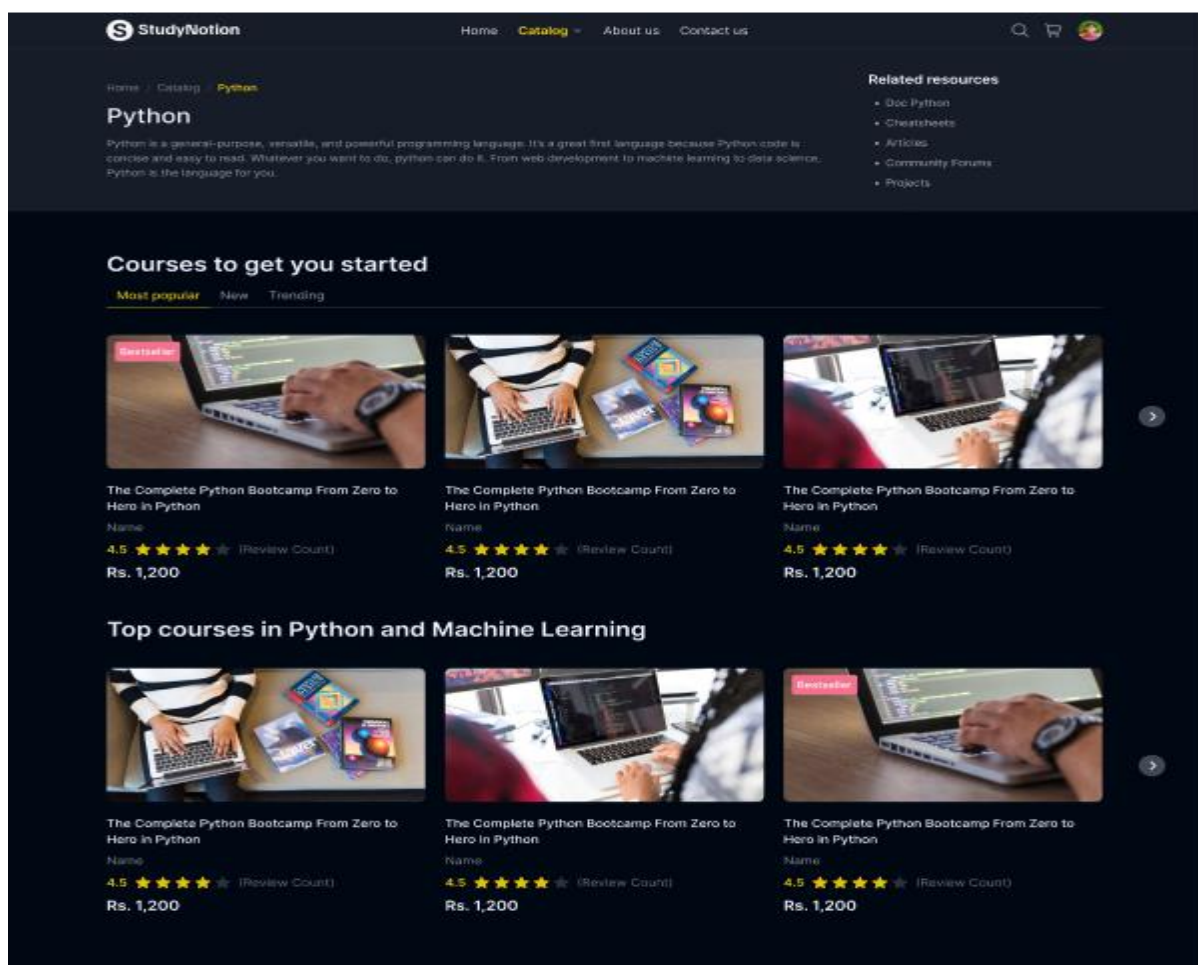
StudyNotion

Home Catalog About us Contact us

Home / Catalog / Python

Python

Python is a general-purpose, versatile, and powerful programming language. It's a great first language because Python code is concise and easy to read. Whatever you want to do, python can do it. From web development to machine learning to data science, Python is the language for you.

Related resources

- Doc Python
- Cheatsheets
- Articles
- Community Forums
- Projects

Courses to get you started

Most popular New Trending

Bestseller

The Complete Python Bootcamp From Zero to Hero in Python
Name
4.5 (Review Count)
Rs. 1,200

The Complete Python Bootcamp From Zero to Hero in Python
Name
4.5 (Review Count)
Rs. 1,200

The Complete Python Bootcamp From Zero to Hero in Python
Name
4.5 (Review Count)
Rs. 1,200

Top courses in Python and Machine Learning

Bestseller

The Complete Python Bootcamp From Zero to Hero in Python
Name
4.5 (Review Count)
Rs. 1,200

The Complete Python Bootcamp From Zero to Hero in Python
Name
4.5 (Review Count)
Rs. 1,200

The Complete Python Bootcamp From Zero to Hero in Python
Name
4.5 (Review Count)
Rs. 1,200